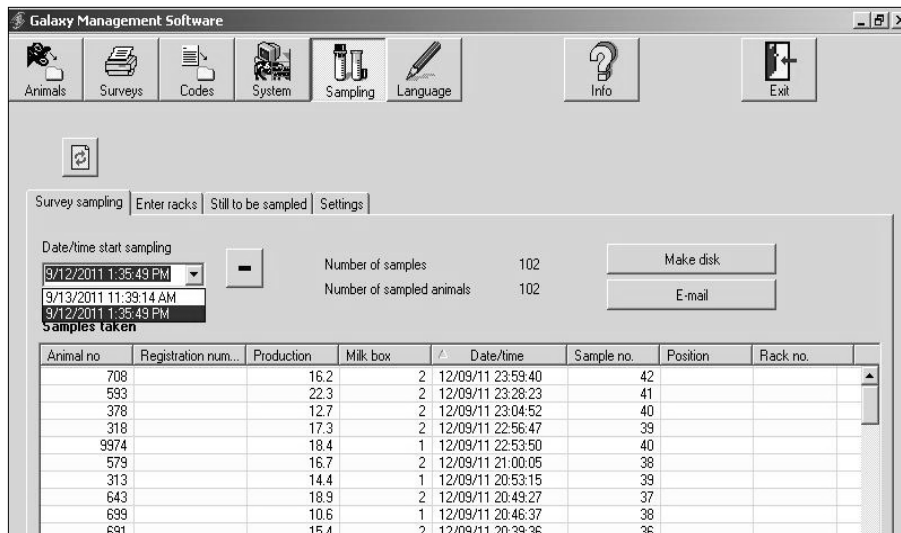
Galaxy Management Software

Animals Surveys Codes System Sampling Language Info Exit

Survey sampling | Enter racks | Still to be sampled | Settings

Date/time start sampling

9/12/2011 1:35:49 PM

9/13/2011 11:39:14 AM
9/12/2011 1:35:49 PM

Number of samples 102

Number of sampled animals 102

Make disk

E-mail

Samples taken

| Animal no | Registration num... | Production | Milk box | Date/time | Sample no. | Position | Rack no. |
|---|---|---|---|---|---|---|---|
| 708 | | 16.2 | 2 | 12/09/11 23:59:40 | 42 | | |
| 593 | | 22.3 | 2 | 12/09/11 23:28:23 | 41 | | |
| 378 | | 12.7 | 2 | 12/09/11 23:04:52 | 40 | | |
| 318 | | 17.3 | 2 | 12/09/11 22:56:47 | 39 | | |
| 9974 | | 18.4 | 1 | 12/09/11 22:53:50 | 40 | | |
| 579 | | 16.7 | 2 | 12/09/11 21:00:05 | 38 | | |
| 313 | | 14.4 | 1 | 12/09/11 20:53:15 | 39 | | |
| 643 | | 18.9 | 2 | 12/09/11 20:49:27 | 37 | | |
| 699 | | 10.6 | 1 | 12/09/11 20:46:37 | 38 | | |
| 691 | | 15.4 | 2 | 12/09/11 20:39:36 | 36 | | |